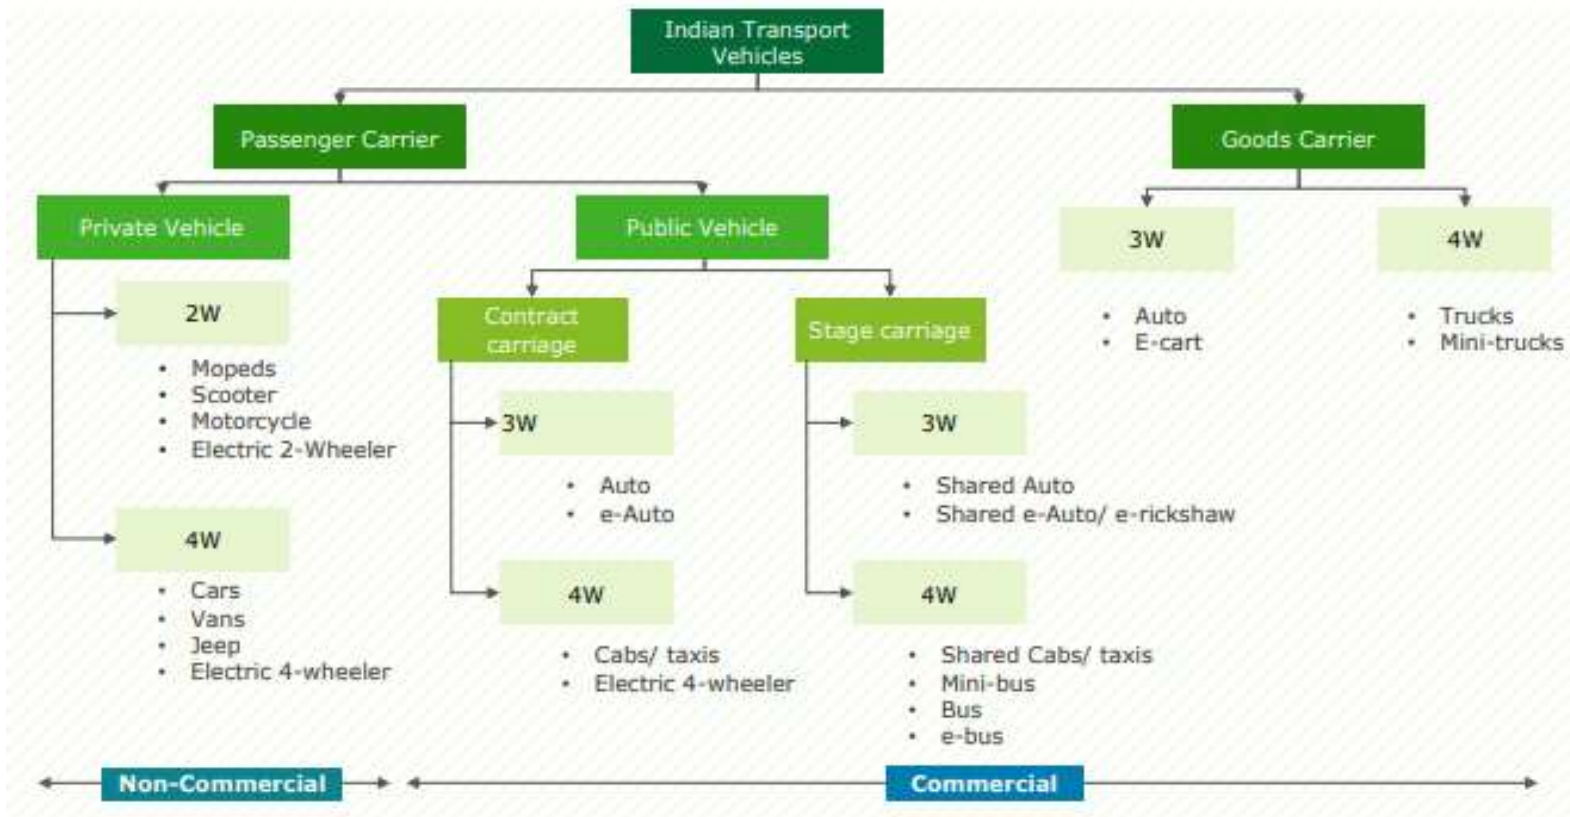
Indian Transport Vehicles

Passenger Carrier

Goods Carrier

Private Vehicle

Public Vehicle

3W

4W

- Auto
- E-cart

- Trucks
- Mini-trucks

2W

- Mopeds
- Scooter
- Motorcycle
- Electric 2-Wheeler

4W

- Cars
- Vans
- Jeep
- Electric 4-wheeler

Contract carriage

3W

- Auto
- e-Auto

4W

- Cabs/ taxis
- Electric 4-wheeler

Stage carriage

3W

- Shared Auto
- Shared e-Auto/ e-rickshaw

4W

- Shared Cabs/ taxis
- Mini-bus
- Bus
- e-bus

Non-Commercial

Commercial